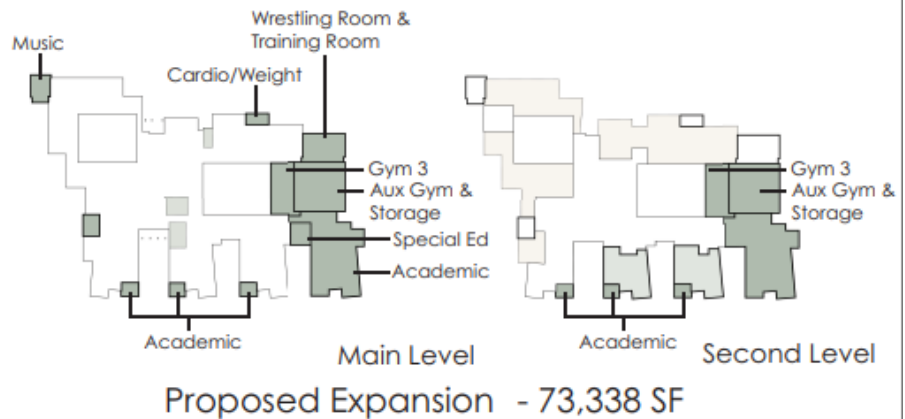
Music

Wrestling Room & Training Room

Cardio/Weight

Gym 3

Aux Gym & Storage

Special Ed

Academic

Academic

Main Level

Gym 3

Aux Gym & Storage

Academic

Second Level

Proposed Expansion - 73,338 SF